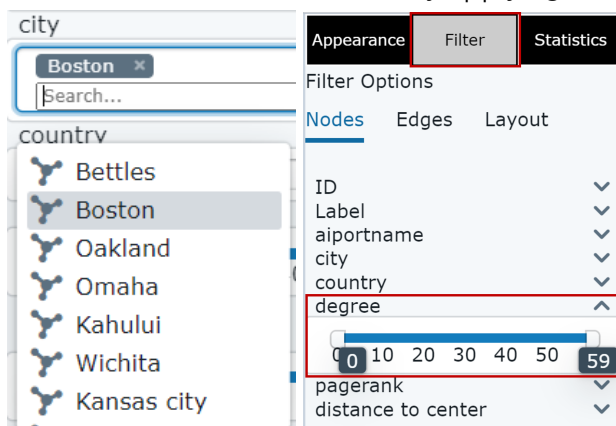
city

Boston ×

Search...

country

Bettles
Boston
Oakland
Omaha
Kahului
Wichita
Kansas city

Appearance | Filter | Statistics

Filter Options

Nodes | Edges | Layout

ID
Label
aiportname
city
country
degree

0 10 20 30 40 50

0

59

pagerank
distance to center